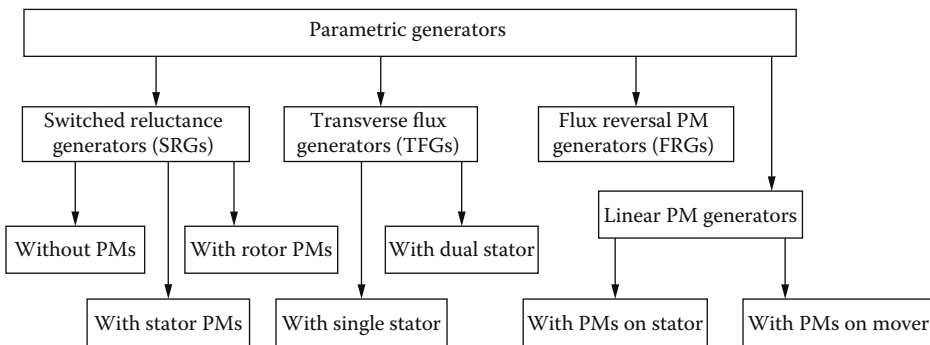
Parametric generators

Switched reluctance generators (SRGs)

Transverse flux generators (TFGs)

Flux reversal PM generators (FRGs)

Linear PM generators

Without PMs

With rotor PMs

With dual stator

With stator PMs

With single stator

With PMs on stator

With PMs on mover